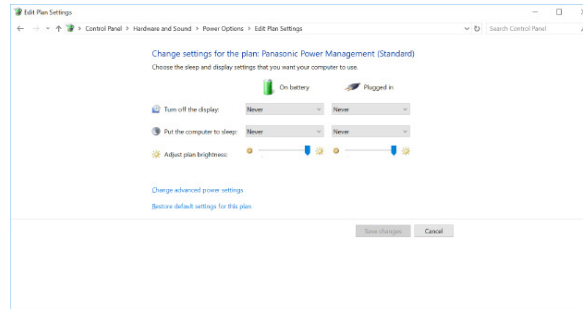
Edit Plan Settings

Control Panel > Hardware and Sound > Power Options > Edit Plan Settings

Search Control Panel

Change settings for the plan: Panasonic Power Management (Standard)

Choose the sleep and display settings that you want your computer to use.

On battery

Plugged in

Turn off the display: Never Never

Put the computer to sleep: Never Never

Adjust plan brightness:

Change advanced power settings

Restore default settings for this plan

Save changes

Cancel